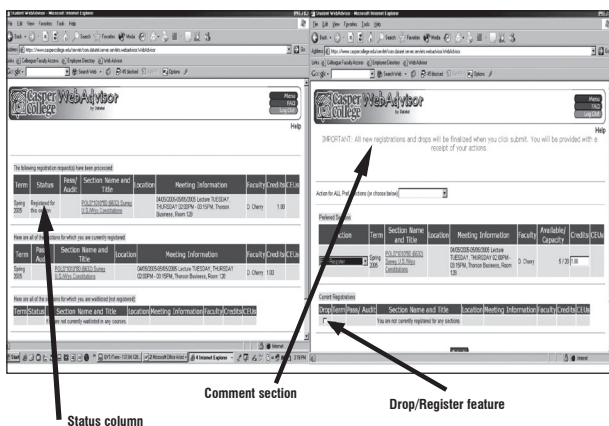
Casper College WebAdvisor

Menu
FAQ
Log Out

Help

The following registration request(s) have been processed

| Term | Status | Pass/Audit | Section Name and Title | Location | Meeting Information | Faculty | Credits | CEUs |
|---|---|---|---|---|---|---|---|---|
| Spring 2005 | Registered for this section | | POLS*1000*80 (6652) Survey U.S./Wyo Constitutions | | 04/05/2005-05/05/2005 Lecture TUESDAY, THURSDAY 12:00PM - 03:15PM, Thorson Business, Room 129 | D. Cherry | 1.00 | |

Here are all of the sections for which you are currently registered

| Term | Pass/Audit | Section Name and Title | Location | Meeting Information | Faculty | Credits | CEUs |
|---|---|---|---|---|---|---|---|
| Spring 2005 | | POLS*1000*80 (6652) Survey U.S./Wyo Constitutions | | 04/05/2005-05/05/2005 Lecture TUESDAY, THURSDAY 02:00PM - 03:15PM, Thorson Business, Room 129 | D. Cherry | 1.00 | |

Here are all of the sections for which you are waitlisted (not registered)

| Term | Status | Section Name and Title | Location | Meeting Information | Faculty | Credits | CEUs |
|---|---|---|---|---|---|---|---|
| You are not currently waitlisted in any courses. | | | | | | | |

Casper College WebAdvisor

Menu
FAQ
Log Out

Help

IMPORTANT: All new registrations and drops will be finalized when you click submit. You will be provided with a receipt of your actions.

Action for ALL Preferred Sections (or choose below)

Preferred Sections

| Action | Term | Section Name and Title | Location | Meeting Information | Faculty | Available/Capacity | Credits | CEUs |
|---|---|---|---|---|---|---|---|---|
| Register | Spring 2005 | POLS*1000*80 (6652) Survey U.S./Wyo Constitutions | | 04/05/2005-05/05/2005 Lecture TUESDAY, THURSDAY 02:00PM - 03:15PM, Thorson Business, Room 129 | D. Cherry | 5 / 20 | 1.00 | |

Current Registrations

| Drop | Term | Pass/Audit | Section Name and Title | Location | Meeting Information | Faculty | Credits | CEUs |
|---|---|---|---|---|---|---|---|---|
| You are not currently registered for any sections. | | | | | | | | |

Comment section

Drop/Register feature

Status column